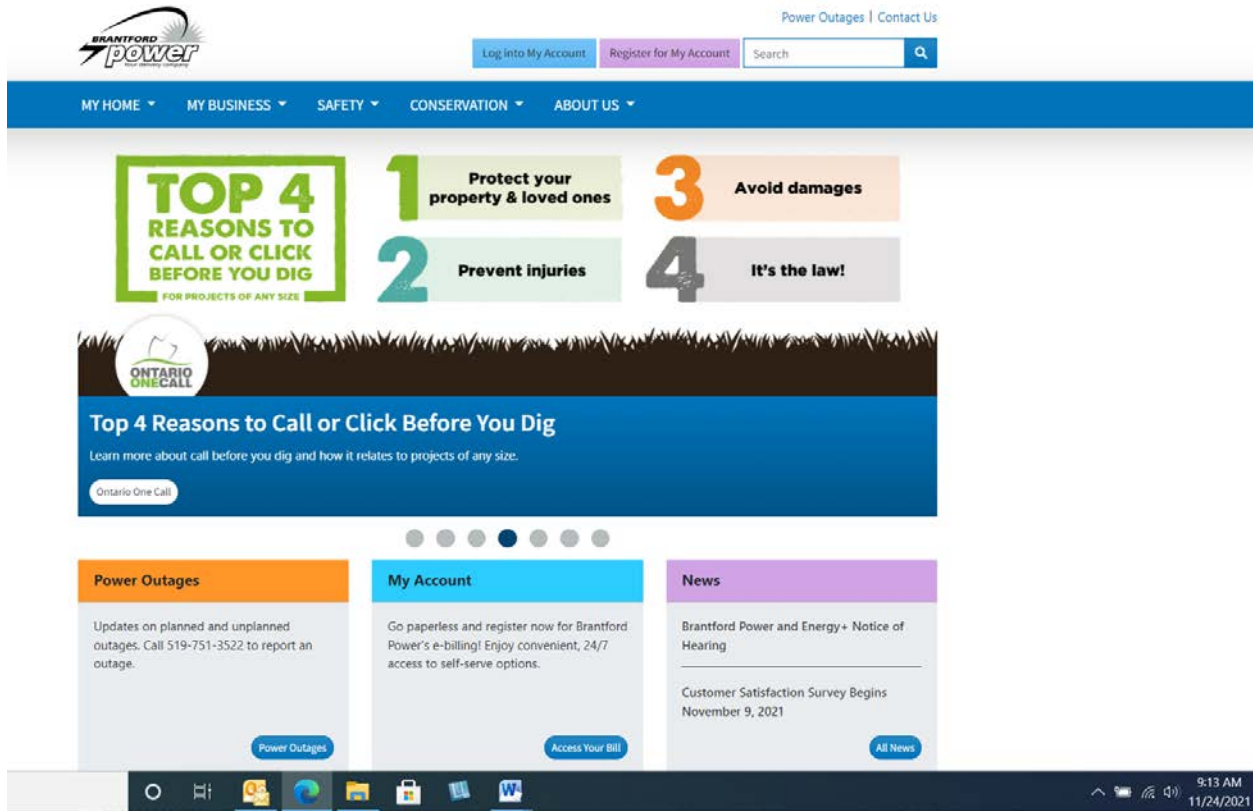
BRANTFORD power
Your delivery company

Power Outages | Contact Us

Log into My Account Register for My Account Search

MY HOME ▾ MY BUSINESS ▾ SAFETY ▾ CONSERVATION ▾ ABOUT US ▾

TOP 4 REASONS TO CALL OR CLICK BEFORE YOU DIG
FOR PROJECTS OF ANY SIZE

1 Protect your property & loved ones
2 Prevent injuries
3 Avoid damages
4 It's the law!

ONTARIO ONECALL

Top 4 Reasons to Call or Click Before You Dig

Learn more about call before you dig and how it relates to projects of any size.

Ontario One Call

Power Outages

Updates on planned and unplanned outages. Call 519-751-3522 to report an outage.

Power Outages

My Account

Go paperless and register now for Brantford Power's e-billing! Enjoy convenient, 24/7 access to self-serve options.

Access Your Bill

News

Brantford Power and Energy+ Notice of Hearing

Customer Satisfaction Survey Begins November 9, 2021

All News

9:13 AM
11/24/2021